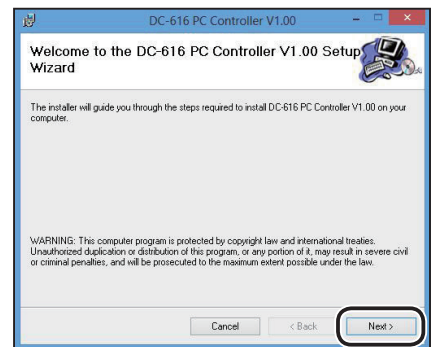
DC-616 PC Controller V1.00

Welcome to the DC-616 PC Controller V1.00 Setup Wizard

The installer will guide you through the steps required to install DC-616 PC Controller V1.00 on your computer.

WARNING: This computer program is protected by copyright law and international treaties. Unauthorized duplication or distribution of this program, or any portion of it, may result in severe civil or criminal penalties, and will be prosecuted to the maximum extent possible under the law.

Cancel

< Back

Next >